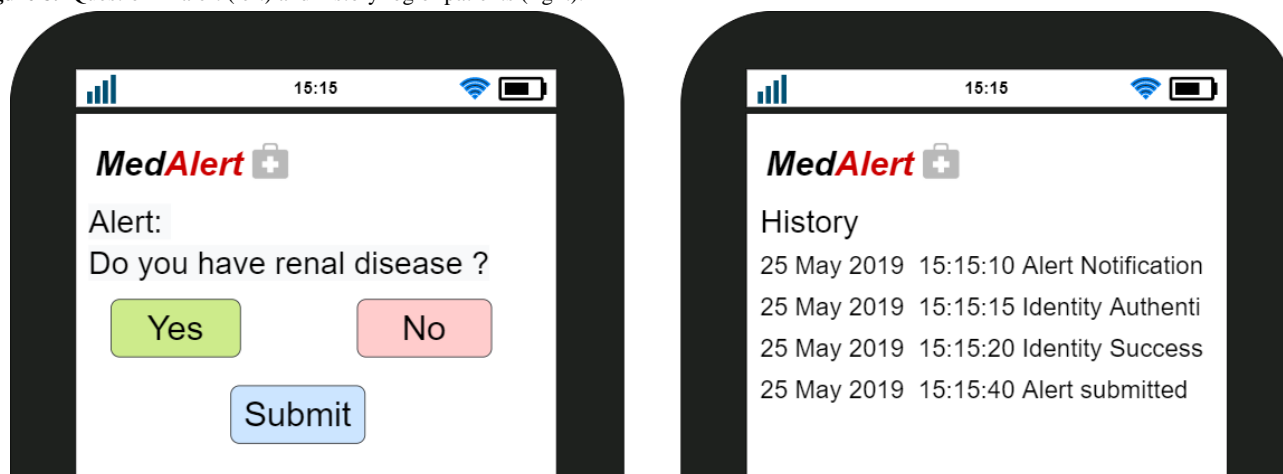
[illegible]

15:15

MedAlert

Alert:

Do you have renal disease ?

Yes

No

Submit

15:15

MedAlert

History

25 May 2019 15:15:10 Alert Notification

25 May 2019 15:15:15 Identity Authenti

25 May 2019 15:15:20 Identity Success

25 May 2019 15:15:40 Alert submitted